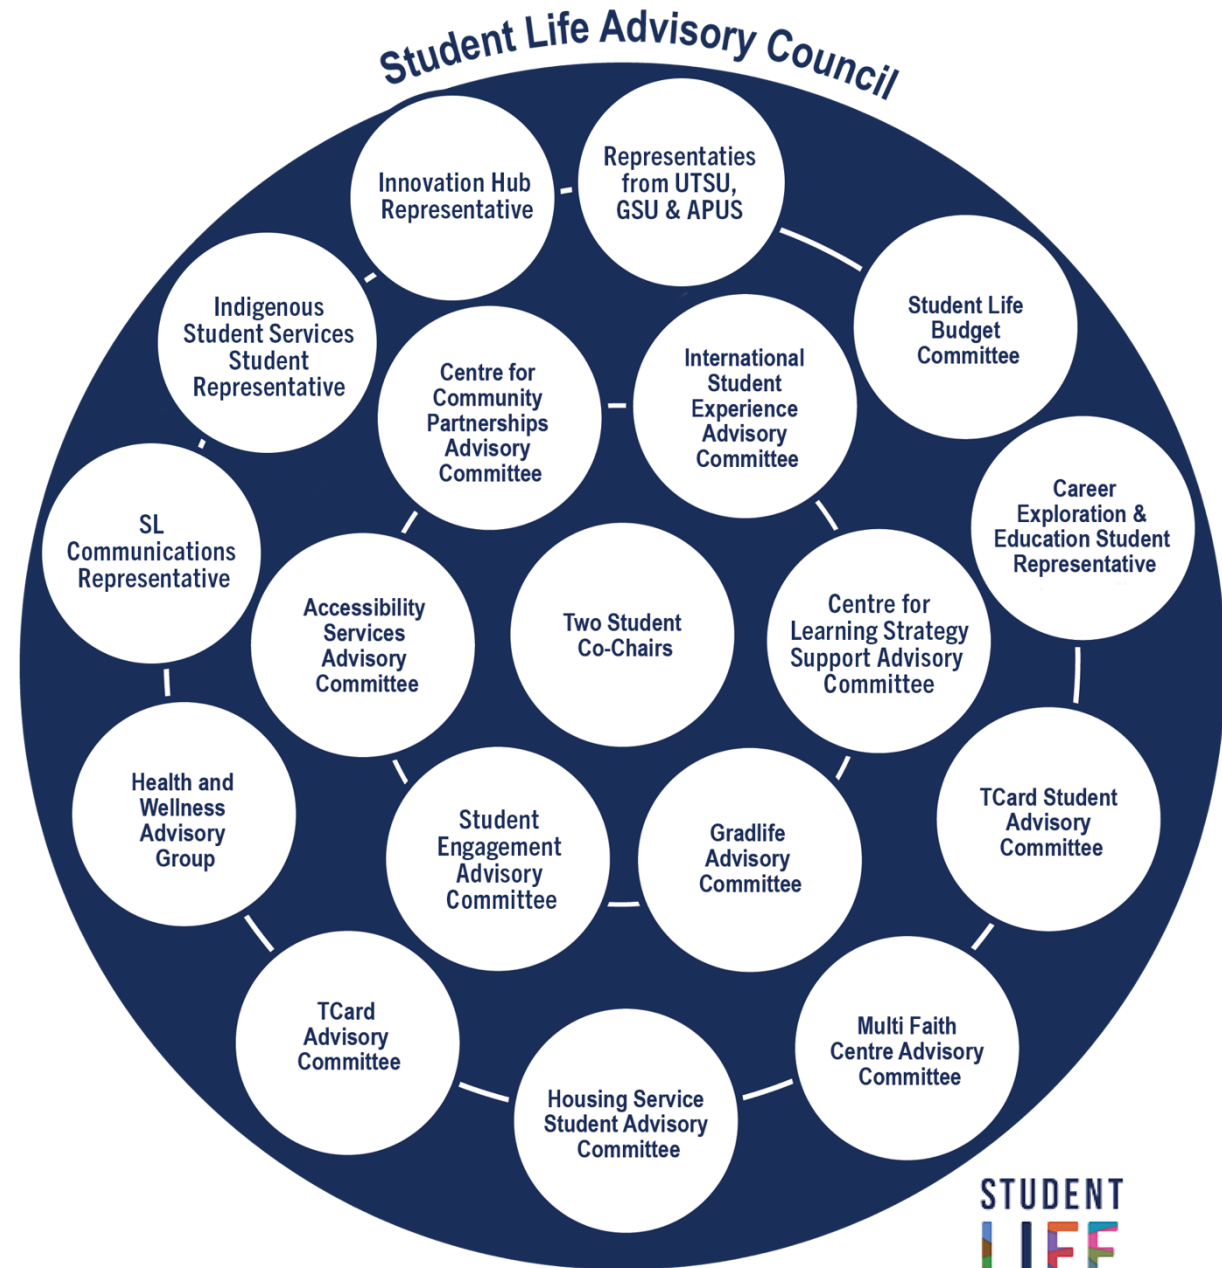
Student Life Advisory Council

Innovation Hub Representative

Representaties from UTSU, GSU & APUS

Student Life Budget Committee

Indigenous Student Services Student Representative

Centre for Community Partnerships Advisory Committee

International Student Experience Advisory Committee

Career Exploration & Education Student Representative

SL Communications Representative

Accessibility Services Advisory Committee

Two Student Co-Chairs

Centre for Learning Strategy Support Advisory Committee

Health and Wellness Advisory Group

Student Engagement Advisory Committee

Gradlife Advisory Committee

TCard Student Advisory Committee

TCard Advisory Committee

Housing Service Student Advisory Committee

Multi Faith Centre Advisory Committee

STUDENT LIFE